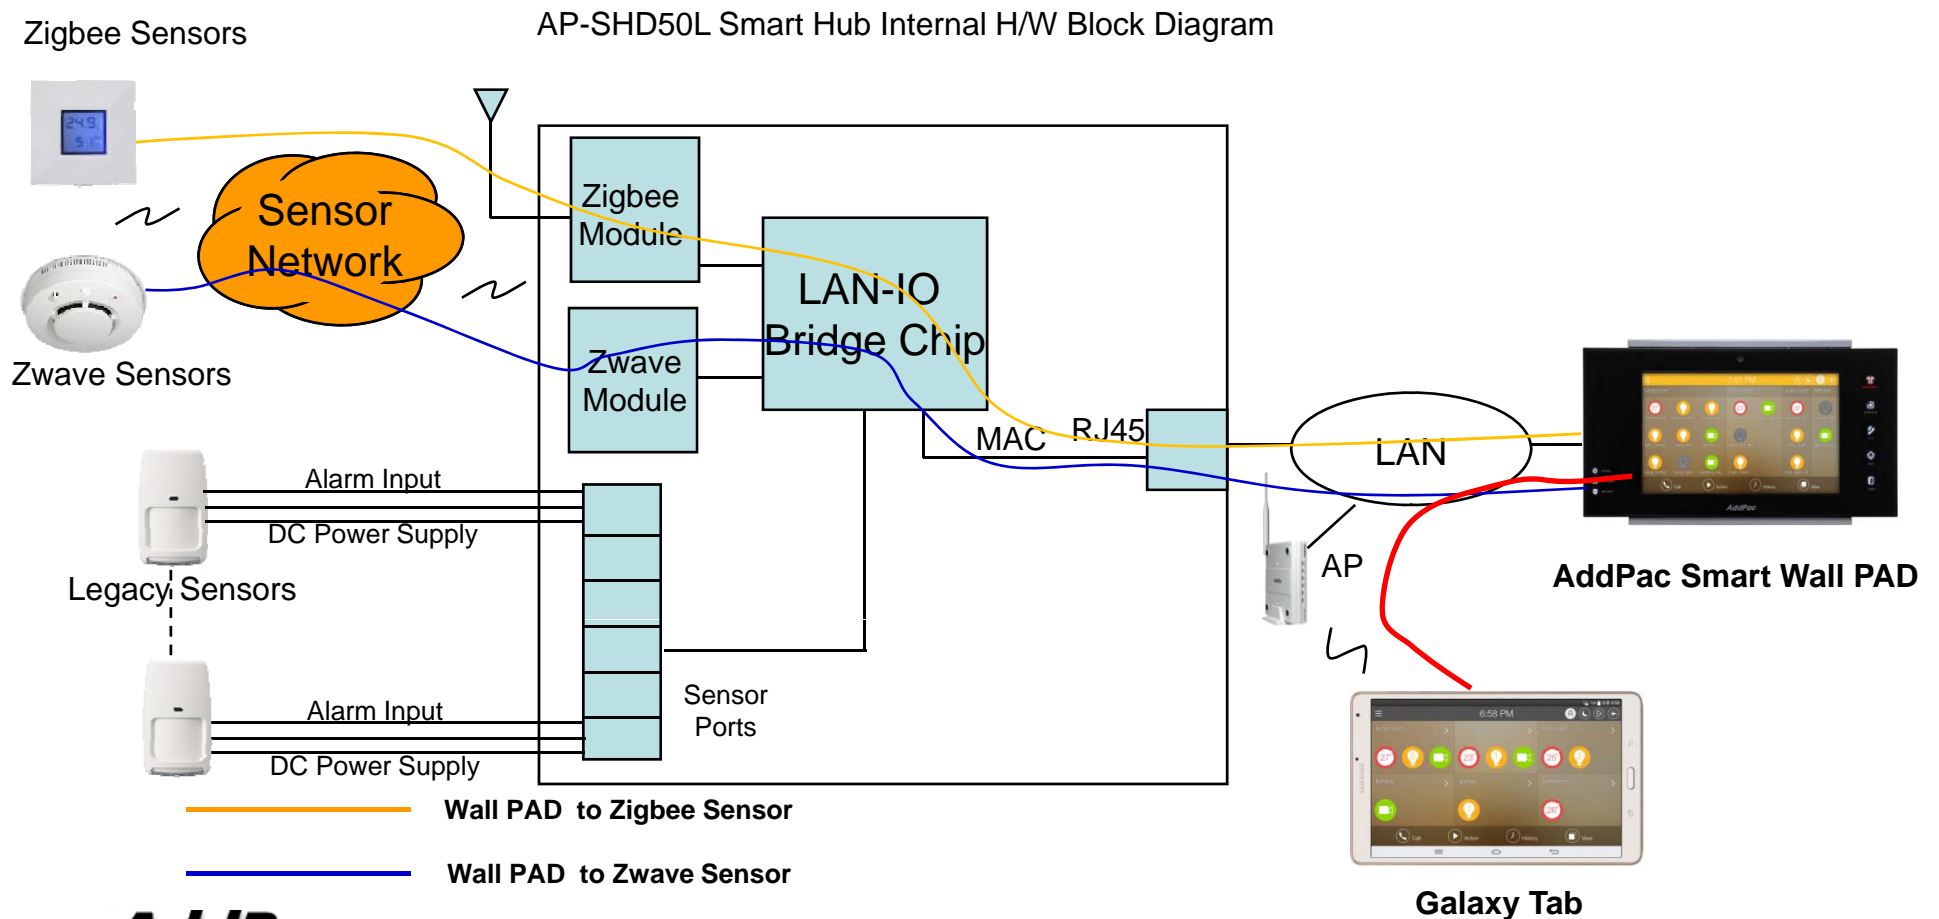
Zigbee Sensors

AP-SHD50L Smart Hub Internal H/W Block Diagram

Sensor Network

Zigbee Module

LAN-IO Bridge Chip

Zwave Module

Zwave Sensors

MAC

RJ45

LAN

Alarm Input

DC Power Supply

Legacy Sensors

AP

AddPac Smart Wall PAD

Alarm Input

DC Power Supply

Sensor Ports

Wall PAD to Zigbee Sensor

Wall PAD to Zwave Sensor

Galaxy Tab